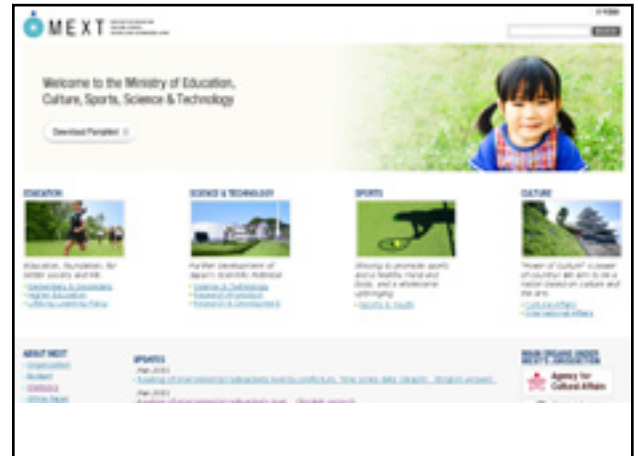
MEXT

Welcome to the Ministry of Education, Culture, Sports, Science & Technology

Download Pamphlet

EDUCATION

Education, foundation for better society and life

SCIENCE & TECHNOLOGY

Further development of Japan's Scientific Potential

SPORTS

CULTURE

"Power of Culture"

ABOUT MEXT

UPDATES

Agency for Cultural Affairs

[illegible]